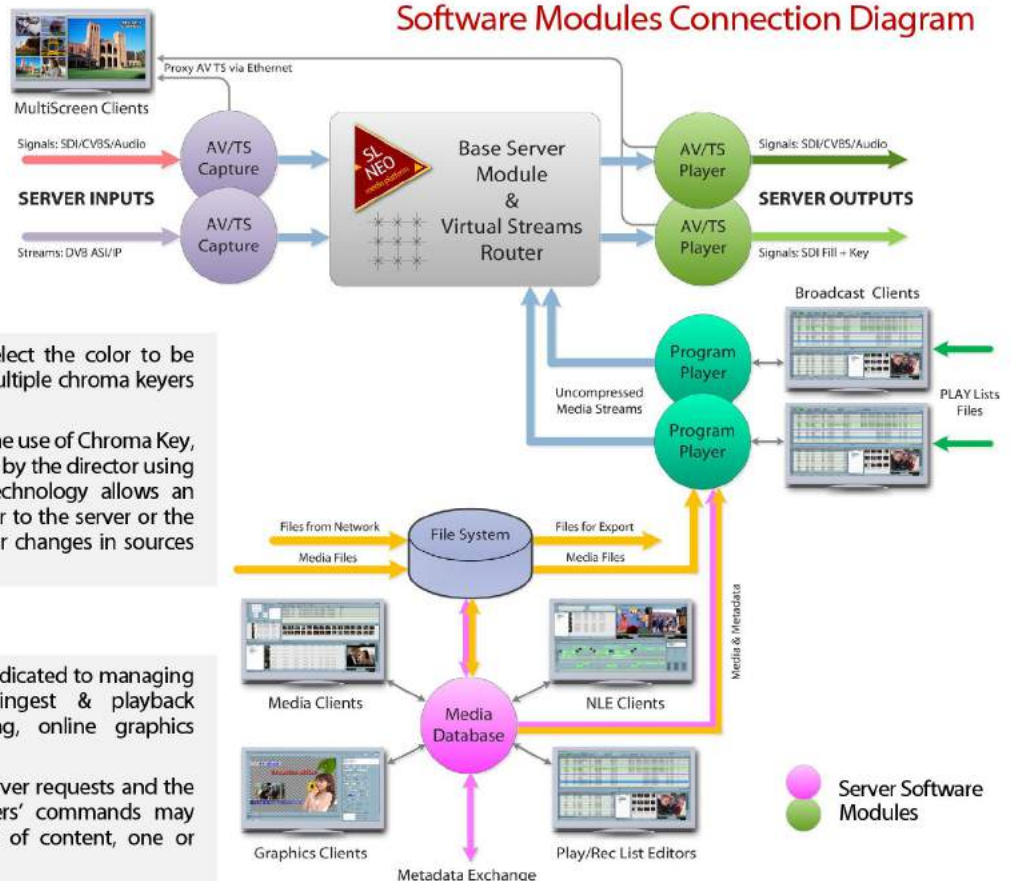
Software Modules Connection Diagram

MultiScreen Clients

Proxy AV TS via Ethernet

Signals: SDI/CVBS/Audio

AV/TS Capture

SERVER INPUTS

AV/TS Capture

Streams: DVB ASI/IP

SL NEO

Base Server Module & Virtual Streams Router

AV/TS Player

Signals: SDI/CVBS/Audio

SERVER OUTPUTS

AV/TS Player

Signals: SDI Fill + Key

Broadcast Clients

Program Player

Uncompressed Media Streams

Program Player

PLAY Lists Files

lect the color to be ultiple chroma keyers

e use of Chroma Key, by the director using echnology allows an r to the server or the r changes in sources

Files from Network

Media Files

File System

Files for Export

Media Files

Media & Metadata

dicated to managing ingest & playback g, online graphics

Media Clients

Media Database

NLE Clients

ver requests and the rs' commands may of content, one or

Graphics Clients

Play/Rec List Editors

Metadata Exchange

Server Software Modules